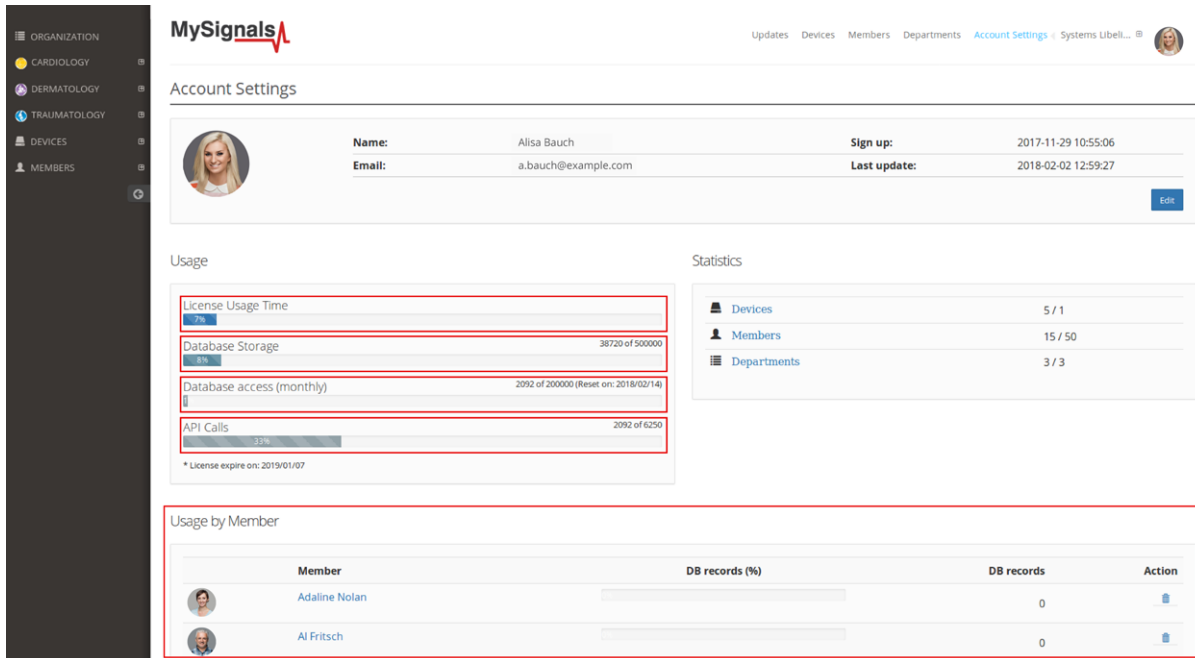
ORGANIZATION
CARDIOLOGY
DERMATOLOGY
TRAUMATOLOGY
DEVICES
MEMBERS

MySignals

Updates Devices Members Departments Account Settings Systems Libeli...

Account Settings

| Name: | Alisa Bauch | Sign up: | 2017-11-29 10:55:06 |
|---|---|---|---|
| Email: | a.bauch@example.com | Last update: | 2018-02-02 12:59:27 |

Edit

Usage

License Usage Time
7%

Database Storage 38720 of 500000
8%

Database access (monthly) 2092 of 200000 (Reset on: 2018/02/14)

API Calls 2092 of 6250
33%

* License expire on: 2019/01/07

Statistics

| Devices | 5 / 1 |
|---|---|
| Members | 15 / 50 |
| Departments | 3 / 3 |

Usage by Member

| Member | DB records (%) | DB records | Action |
|---|---|---|---|
| Adaline Nolan | | 0 | |
| Al Fritsch | | 0 | |